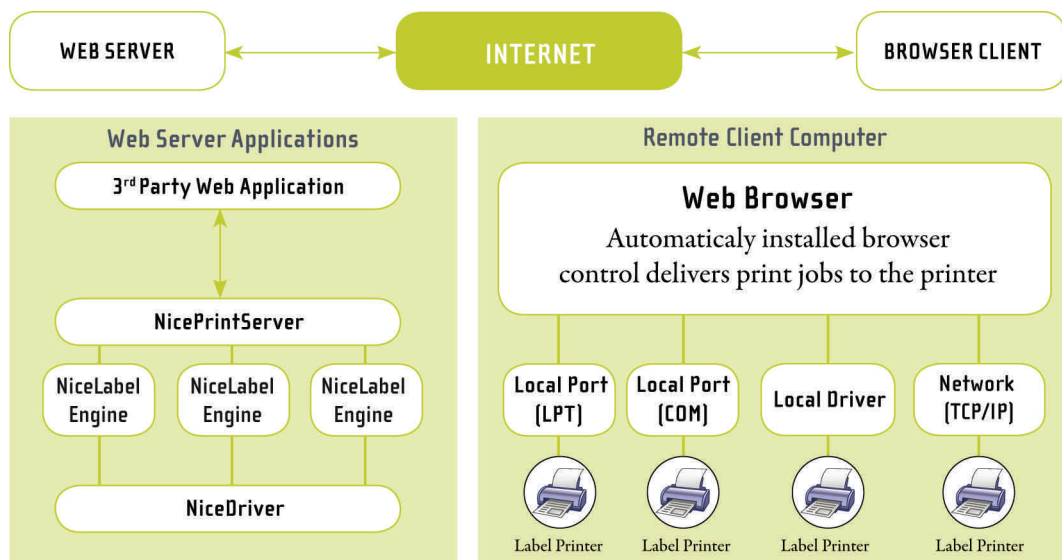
WEB SERVER

INTERNET

BROWSER CLIENT

Web Server Applications

3$^{rd}$ Party Web Application

NicePrintServer

NiceLabel Engine

NiceLabel Engine

NiceLabel Engine

NiceDriver

Remote Client Computer

Web Browser

Automaticaly installed browser control delivers print jobs to the printer

Local Port (LPT)

Local Port (COM)

Local Driver

Network (TCP/IP)

Label Printer

Label Printer

Label Printer

Label Printer